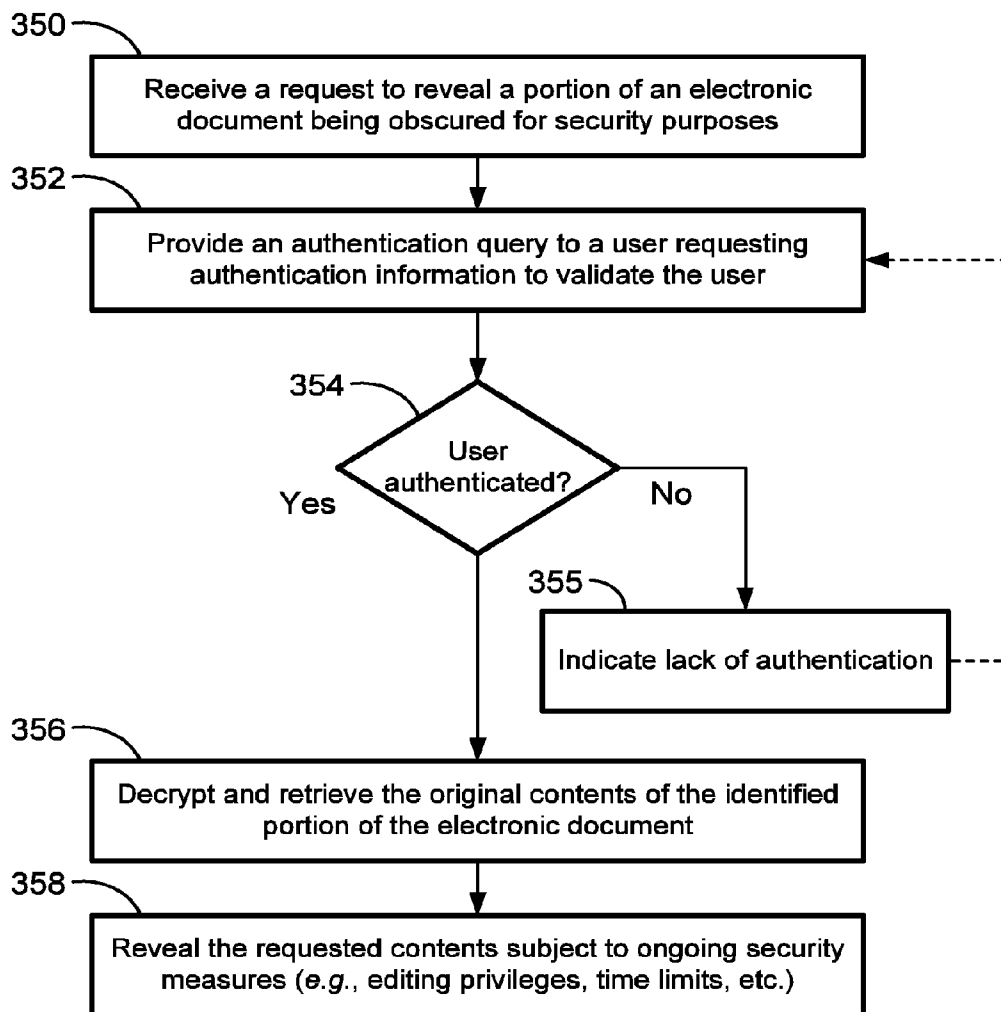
350

Receive a request to reveal a portion of an electronic document being obscured for security purposes

352

Provide an authentication query to a user requesting authentication information to validate the user

354

User authenticated?

Yes

No

355

Indicate lack of authentication

356

Decrypt and retrieve the original contents of the identified portion of the electronic document

358

Reveal the requested contents subject to ongoing security measures (*e.g.*, editing privileges, time limits, etc.)